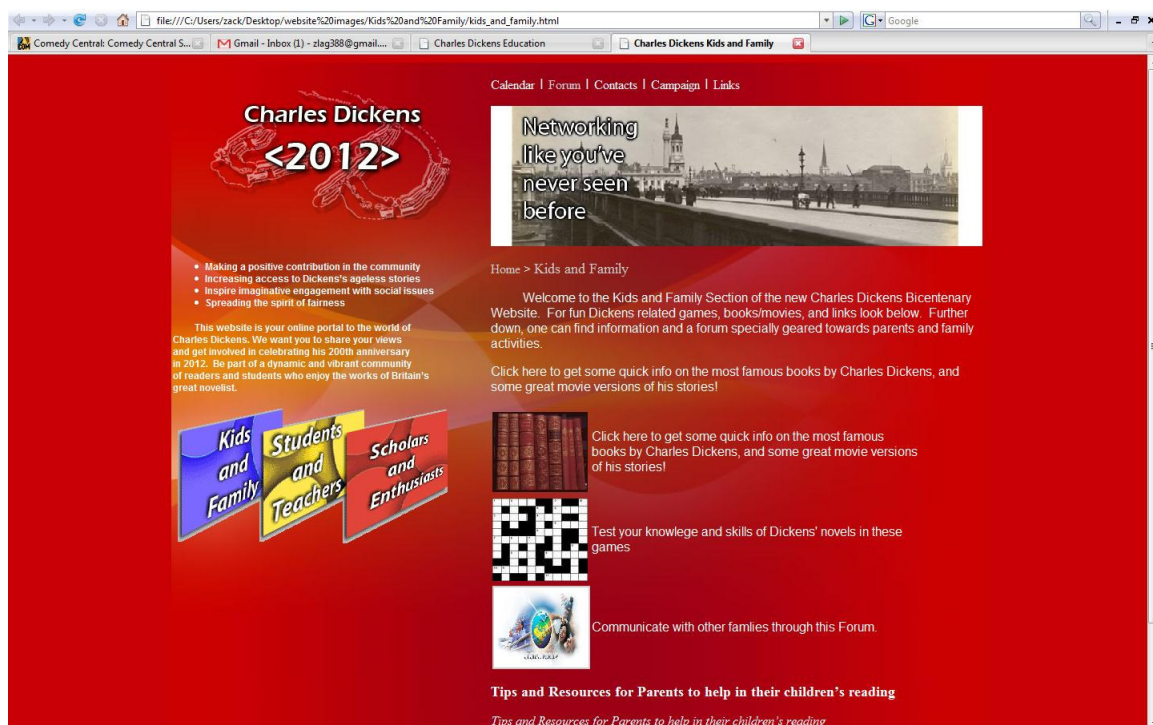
file:///C:/Users/zack/Desktop/website%20images/Kids%20and%20Family/kids_and_family.html

Google

Comedy Central: Comedy Central S...

Gmail - Inbox (1) - zlag388@gmail....

Charles Dickens Education

Charles Dickens Kids and Family

Calendar | Forum | Contacts | Campaign | Links

Charles Dickens
<2012>

Networking like you've never seen before

- Making a positive contribution in the community
- Increasing access to Dickens's ageless stories
- Inspire imaginative engagement with social issues
- Spreading the spirit of fairness

This website is your online portal to the world of Charles Dickens. We want you to share your views and get involved in celebrating his 200th anniversary in 2012. Be part of a dynamic and vibrant community of readers and students who enjoy the works of Britain's great novelist.

Kids and Family

Students and Teachers

Scholars and Enthusiasts

Home > Kids and Family

Welcome to the Kids and Family Section of the new Charles Dickens Bicentenary Website. For fun Dickens related games, books/movies, and links look below. Further down, one can find information and a forum specially geared towards parents and family activities.

Click here to get some quick info on the most famous books by Charles Dickens, and some great movie versions of his stories!

Click here to get some quick info on the most famous books by Charles Dickens, and some great movie versions of his stories!

Test your knowlege and skills of Dickens' novels in these games

Communicate with other famlies through this Forum.

Tips and Resources for Parents to help in their children's reading

Tips and Resources for Parents to help in their children's reading